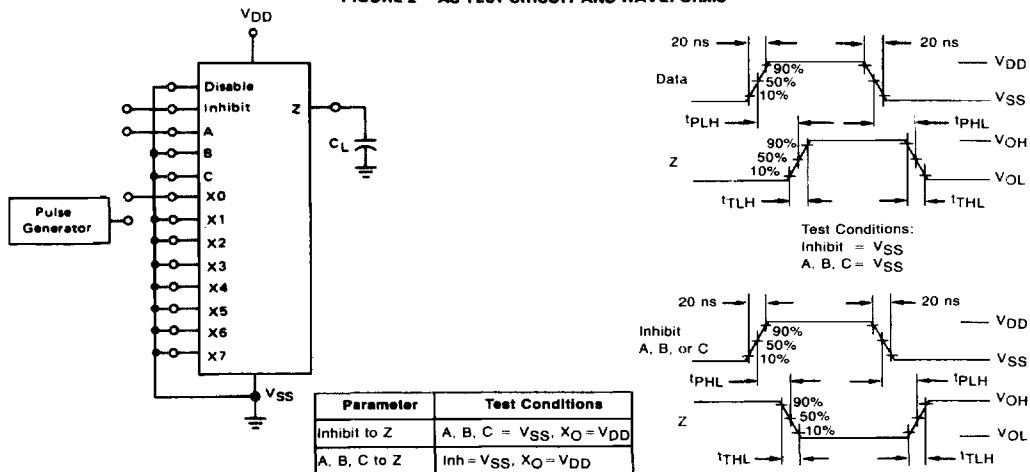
$V_{DD}$

Disable
Inhibit
A
B
C
X0
X1
X2
X3
X4
X5
X6
X7

Z

$C_L$

Pulse Generator

$V_{SS}$

| Parameter | Test Conditions |
|---|---|
| Inhibit to Z | A, B, C = $V_{SS}$, $X_O = V_{DD}$ |
| A, B, C to Z | Inh = $V_{SS}$, $X_O = V_{DD}$ |

20 ns
20 ns
Data
90%
50%
10%
$V_{DD}$
$V_{SS}$
$t_{PLH}$
$t_{PHL}$
Z
90%
50%
10%
$V_{OH}$
$V_{OL}$
$t_{TLH}$
$t_{THL}$

Test Conditions:
Inhibit = $V_{SS}$
A, B, C = $V_{SS}$

20 ns
20 ns
Inhibit
A, B, or C
90%
50%
10%
$V_{DD}$
$V_{SS}$
$t_{PHL}$
$t_{PLH}$
Z
90%
50%
10%
$V_{OH}$
$V_{OL}$
$t_{THL}$
$t_{TLH}$